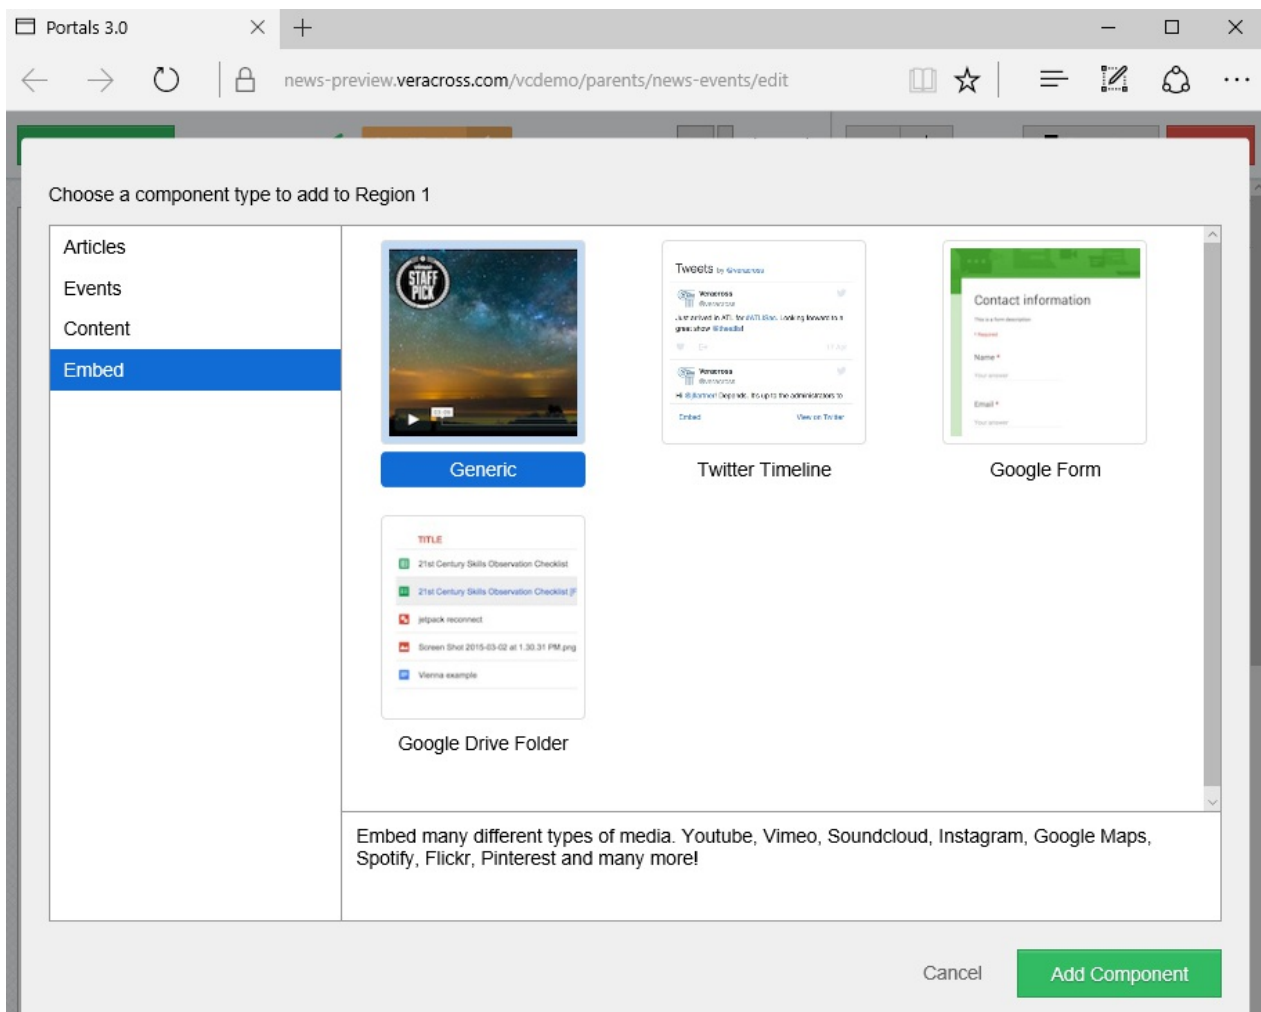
Portals 3.0

news-preview.veracross.com/vcdemo/parents/news-events/edit

Choose a component type to add to Region 1

Articles
Events
Content
Embed

STAFF PICK

Generic

Tweets by @veracross

Veracross

Twitter Timeline

Contact information

Name *

Email *

Google Form

TITLE
21st Century Skills Observation Checklist
21st Century Skills Observation Checklist
jetpack reconnect
Screen Shot 2015-03-02 at 1.30.31 PM.png
Vienna example

Google Drive Folder

Embed many different types of media. Youtube, Vimeo, Soundcloud, Instagram, Google Maps, Spotify, Flickr, Pinterest and many more!

Cancel
Add Component